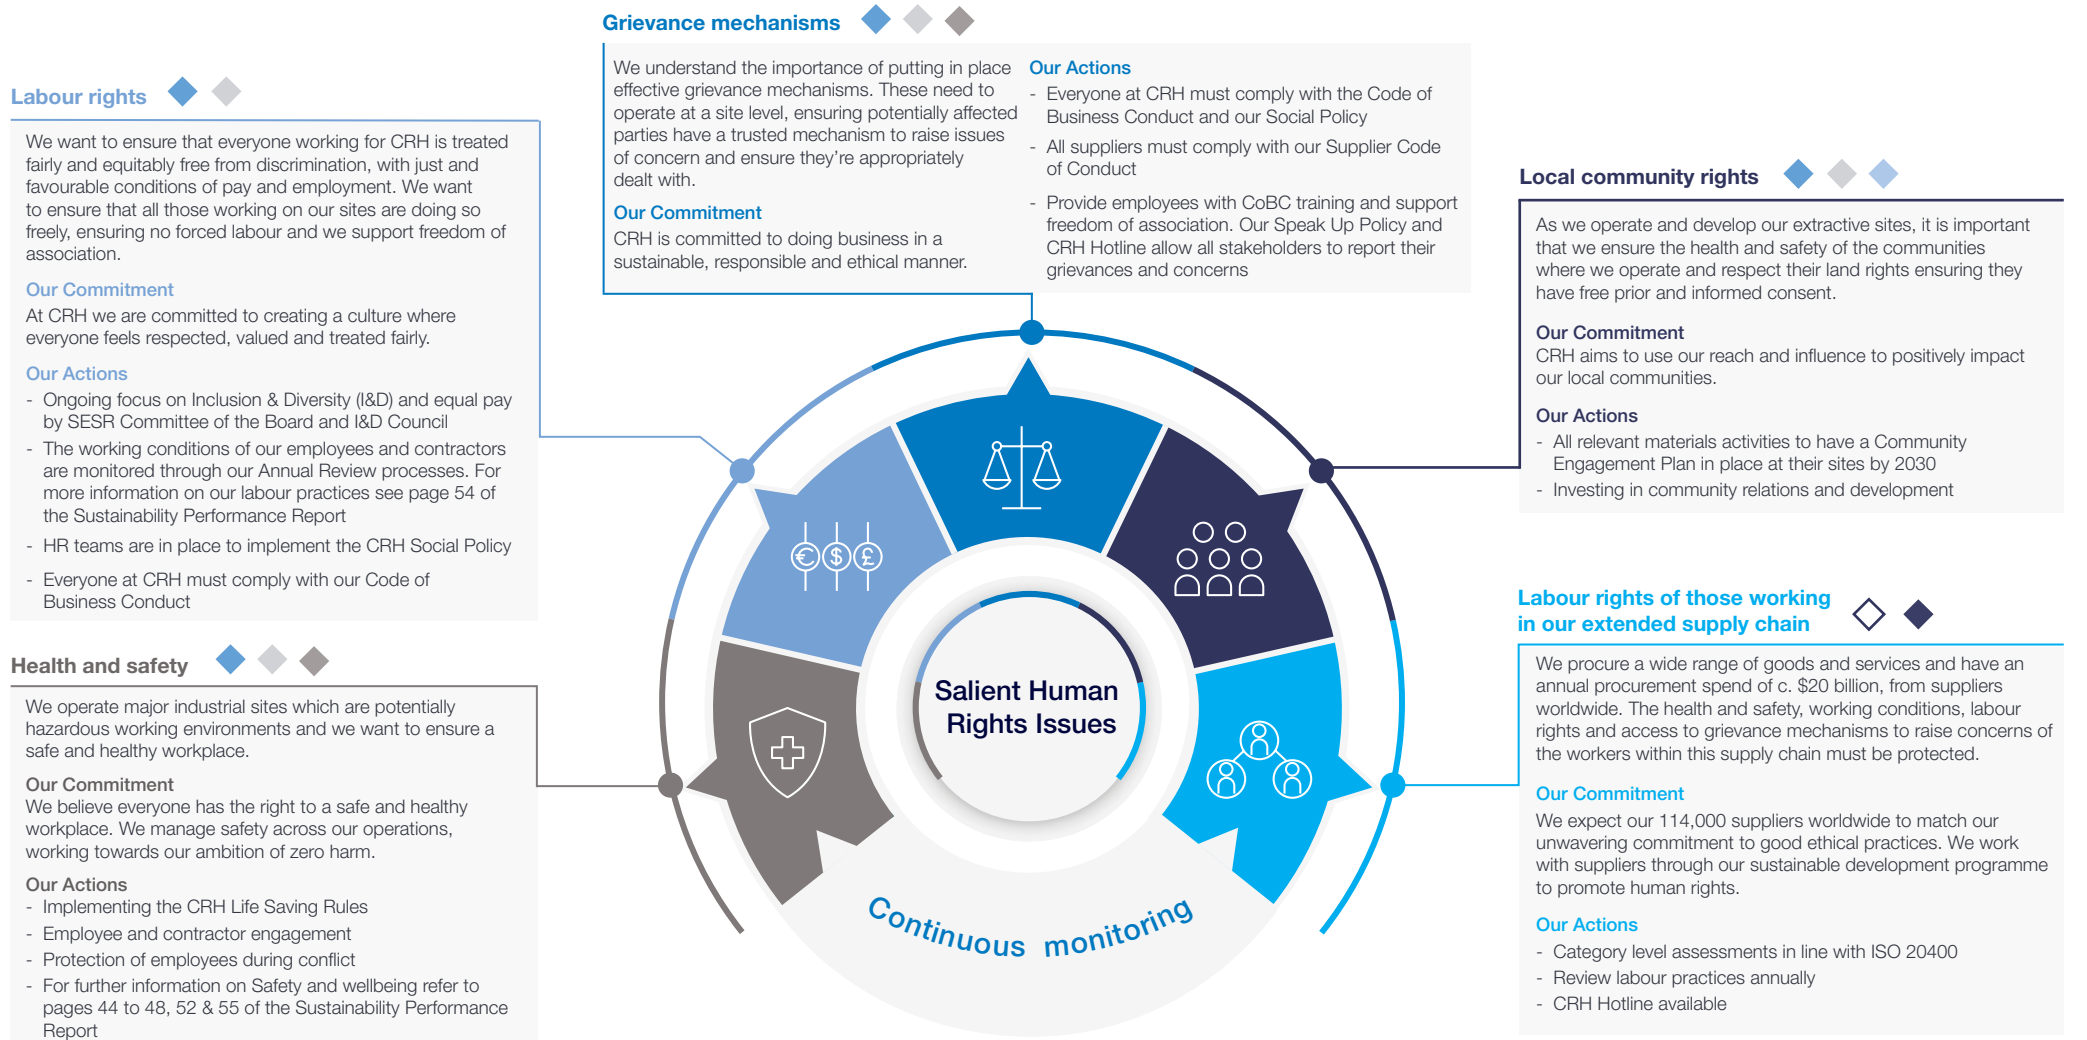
Grievance mechanisms

We understand the importance of putting in place effective grievance mechanisms. These need to operate at a site level, ensuring potentially affected parties have a trusted mechanism to raise issues of concern and ensure they're appropriately dealt with.

Our Commitment
CRH is committed to doing business in a sustainable, responsible and ethical manner.

Our Actions
- Everyone at CRH must comply with the Code of Business Conduct and our Social Policy
- All suppliers must comply with our Supplier Code of Conduct
- Provide employees with CoBC training and support freedom of association. Our Speak Up Policy and CRH Hotline allow all stakeholders to report their grievances and concerns

Labour rights

We want to ensure that everyone working for CRH is treated fairly and equitably free from discrimination, with just and favourable conditions of pay and employment. We want to ensure that all those working on our sites are doing so freely, ensuring no forced labour and we support freedom of association.

Our Commitment
At CRH we are committed to creating a culture where everyone feels respected, valued and treated fairly.

Our Actions
- Ongoing focus on Inclusion & Diversity (I&D) and equal pay by SESR Committee of the Board and I&D Council
- The working conditions of our employees and contractors are monitored through our Annual Review processes. For more information on our labour practices see page 54 of the Sustainability Performance Report
- HR teams are in place to implement the CRH Social Policy
- Everyone at CRH must comply with our Code of Business Conduct

Health and safety

We operate major industrial sites which are potentially hazardous working environments and we want to ensure a safe and healthy workplace.

Our Commitment
We believe everyone has the right to a safe and healthy workplace. We manage safety across our operations, working towards our ambition of zero harm.

Our Actions
- Implementing the CRH Life Saving Rules
- Employee and contractor engagement
- Protection of employees during conflict
- For further information on Safety and wellbeing refer to pages 44 to 48, 52 & 55 of the Sustainability Performance Report

Local community rights

As we operate and develop our extractive sites, it is important that we ensure the health and safety of the communities where we operate and respect their land rights ensuring they have free prior and informed consent.

Our Commitment
CRH aims to use our reach and influence to positively impact our local communities.

Our Actions
- All relevant materials activities to have a Community Engagement Plan in place at their sites by 2030
- Investing in community relations and development

Labour rights of those working in our extended supply chain

We procure a wide range of goods and services and have an annual procurement spend of c. $20 billion, from suppliers worldwide. The health and safety, working conditions, labour rights and access to grievance mechanisms to raise concerns of the workers within this supply chain must be protected.

Our Commitment
We expect our 114,000 suppliers worldwide to match our unwavering commitment to good ethical practices. We work with suppliers through our sustainable development programme to promote human rights.

Our Actions
- Category level assessments in line with ISO 20400
- Review labour practices annually
- CRH Hotline available

€ $ £

Salient Human Rights Issues

Continuous monitoring